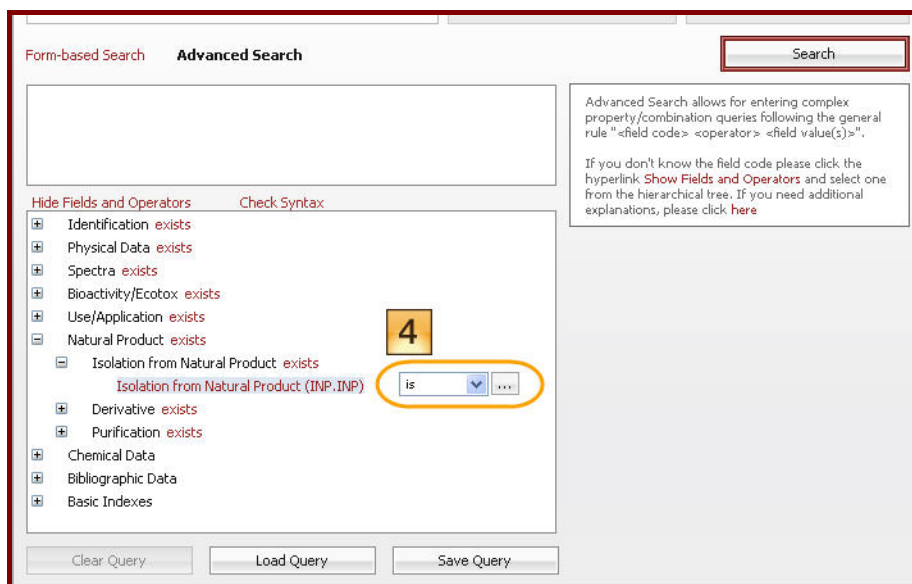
Form-based Search Advanced Search

Search

Advanced Search allows for entering complex property/combination queries following the general rule "<field code> <operator> <field value(s)>".

If you don't know the field code please click the hyperlink Show Fields and Operators and select one from the hierarchical tree. If you need additional explanations, please click here

Hide Fields and Operators Check Syntax

Identification exists
Physical Data exists
Spectra exists
Bioactivity/Ecotox exists
Use/Application exists
Natural Product exists
Isolation from Natural Product exists
Isolation from Natural Product (INP.INP)
is
...
4
Derivative exists
Purification exists
Chemical Data
Bibliographic Data
Basic Indexes

Clear Query Load Query Save Query